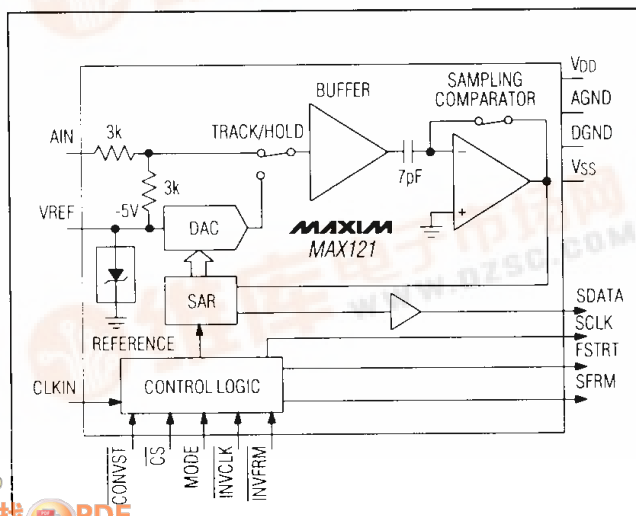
SAMPLING COMPARATOR
BUFFER
$V_{DD}$
AGND
DGND
$V_{SS}$
AIN
3k
TRACK/HOLD
3k
7pF
-5V
VREF
DAC
MAXIM
MAX121
SAR
REFERENCE
SDATA
SCLK
FSTRT
SFRM
CLKIN
CONTROL LOGIC
$\overline{CONVST}$
$\overline{CS}$
MODE
$\overline{INVCLK}$
$\overline{INVFRM}$
www.dzsc.com